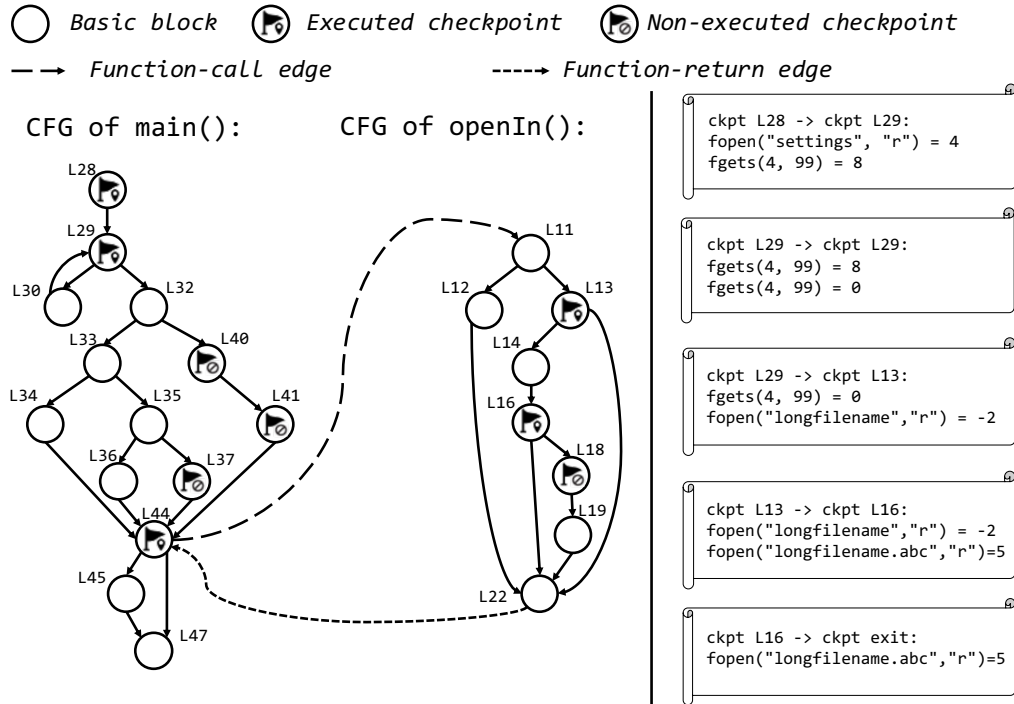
Basic block Executed checkpoint Non-executed checkpoint

Function-call edge Function-return edge

CFG of main():

CFG of openIn():

L28
L29
L30
L32
L33
L40
L34
L35
L41
L36
L37
L44
L45
L47

L11
L12
L13
L14
L16
L18
L19
L22

ckpt L28 -> ckpt L29:
fopen("settings", "r") = 4
fgets(4, 99) = 8

ckpt L29 -> ckpt L29:
fgets(4, 99) = 8
fgets(4, 99) = 0

ckpt L29 -> ckpt L13:
fgets(4, 99) = 0
fopen("longfilename","r") = -2

ckpt L13 -> ckpt L16:
fopen("longfilename","r") = -2
fopen("longfilename.abc","r")=5

ckpt L16 -> ckpt exit:
fopen("longfilename.abc","r")=5